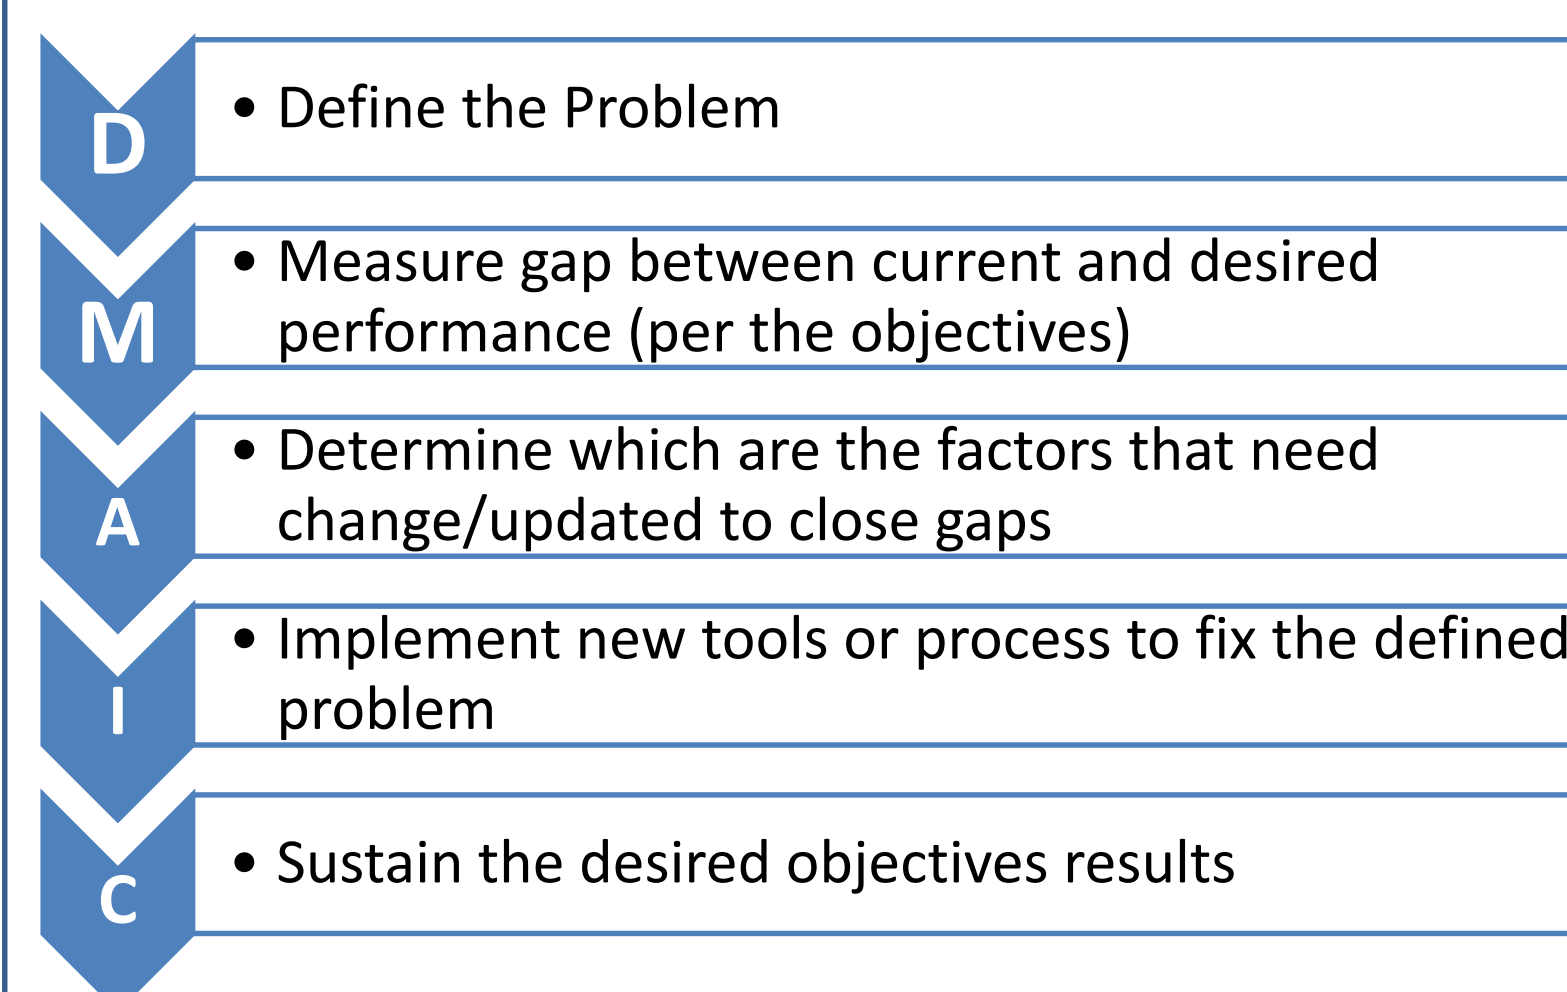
D

• Define the Problem

M

• Measure gap between current and desired performance (per the objectives)

A

• Determine which are the factors that need change/updated to close gaps

I

• Implement new tools or process to fix the defined problem

C

• Sustain the desired objectives results